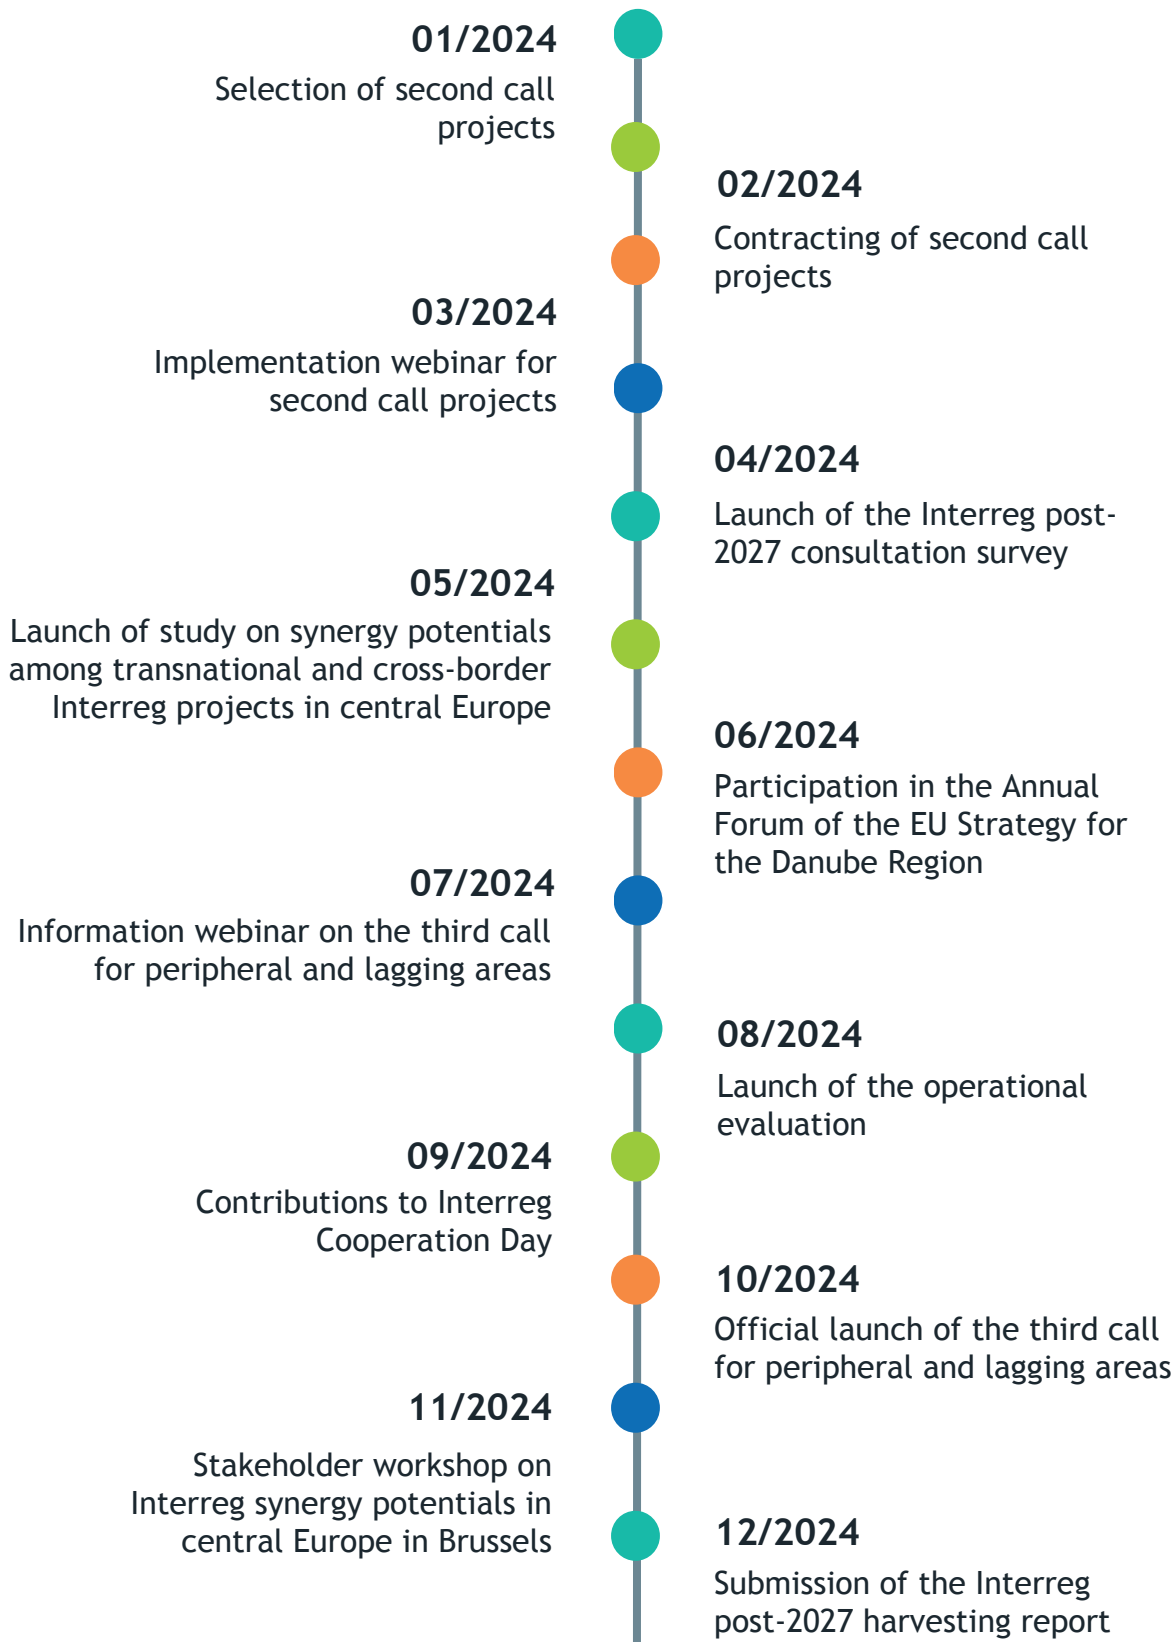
01/2024

Selection of second call projects

02/2024

Contracting of second call projects

03/2024

Implementation webinar for second call projects

04/2024

Launch of the Interreg post-2027 consultation survey

05/2024

Launch of study on synergy potentials among transnational and cross-border Interreg projects in central Europe

06/2024

Participation in the Annual Forum of the EU Strategy for the Danube Region

07/2024

Information webinar on the third call for peripheral and lagging areas

08/2024

Launch of the operational evaluation

09/2024

Contributions to Interreg Cooperation Day

10/2024

Official launch of the third call for peripheral and lagging areas

11/2024

Stakeholder workshop on Interreg synergy potentials in central Europe in Brussels

12/2024

Submission of the Interreg post-2027 harvesting report